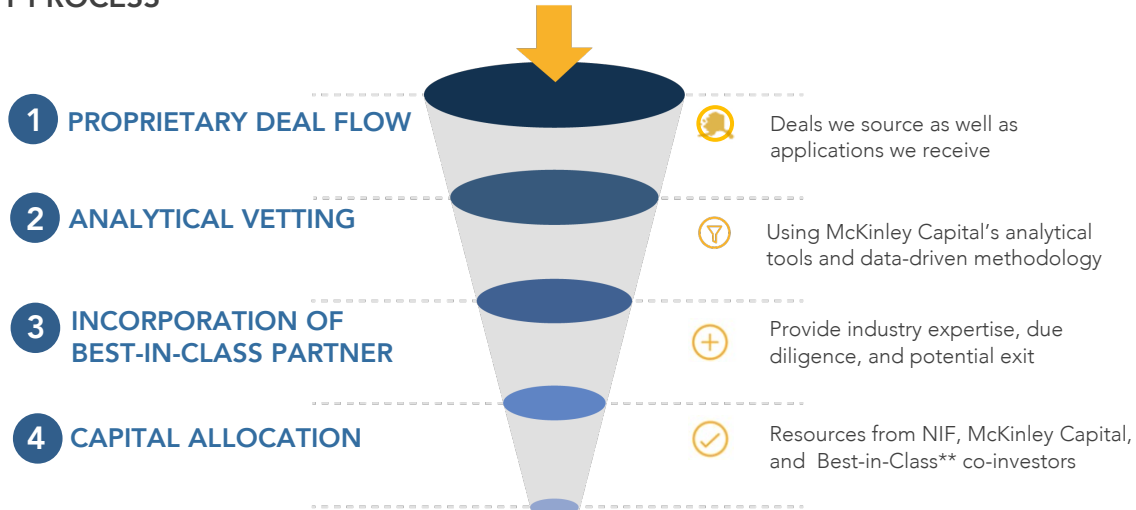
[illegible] PROCESS

1 PROPRIETARY DEAL FLOW

Deals we source as well as applications we receive

2 ANALYTICAL VETTING

Using McKinley Capital's analytical tools and data-driven methodology

3 INCORPORATION OF BEST-IN-CLASS PARTNER

Provide industry expertise, due diligence, and potential exit

4 CAPITAL ALLOCATION

Resources from NIF, McKinley Capital, and Best-in-Class** co-investors